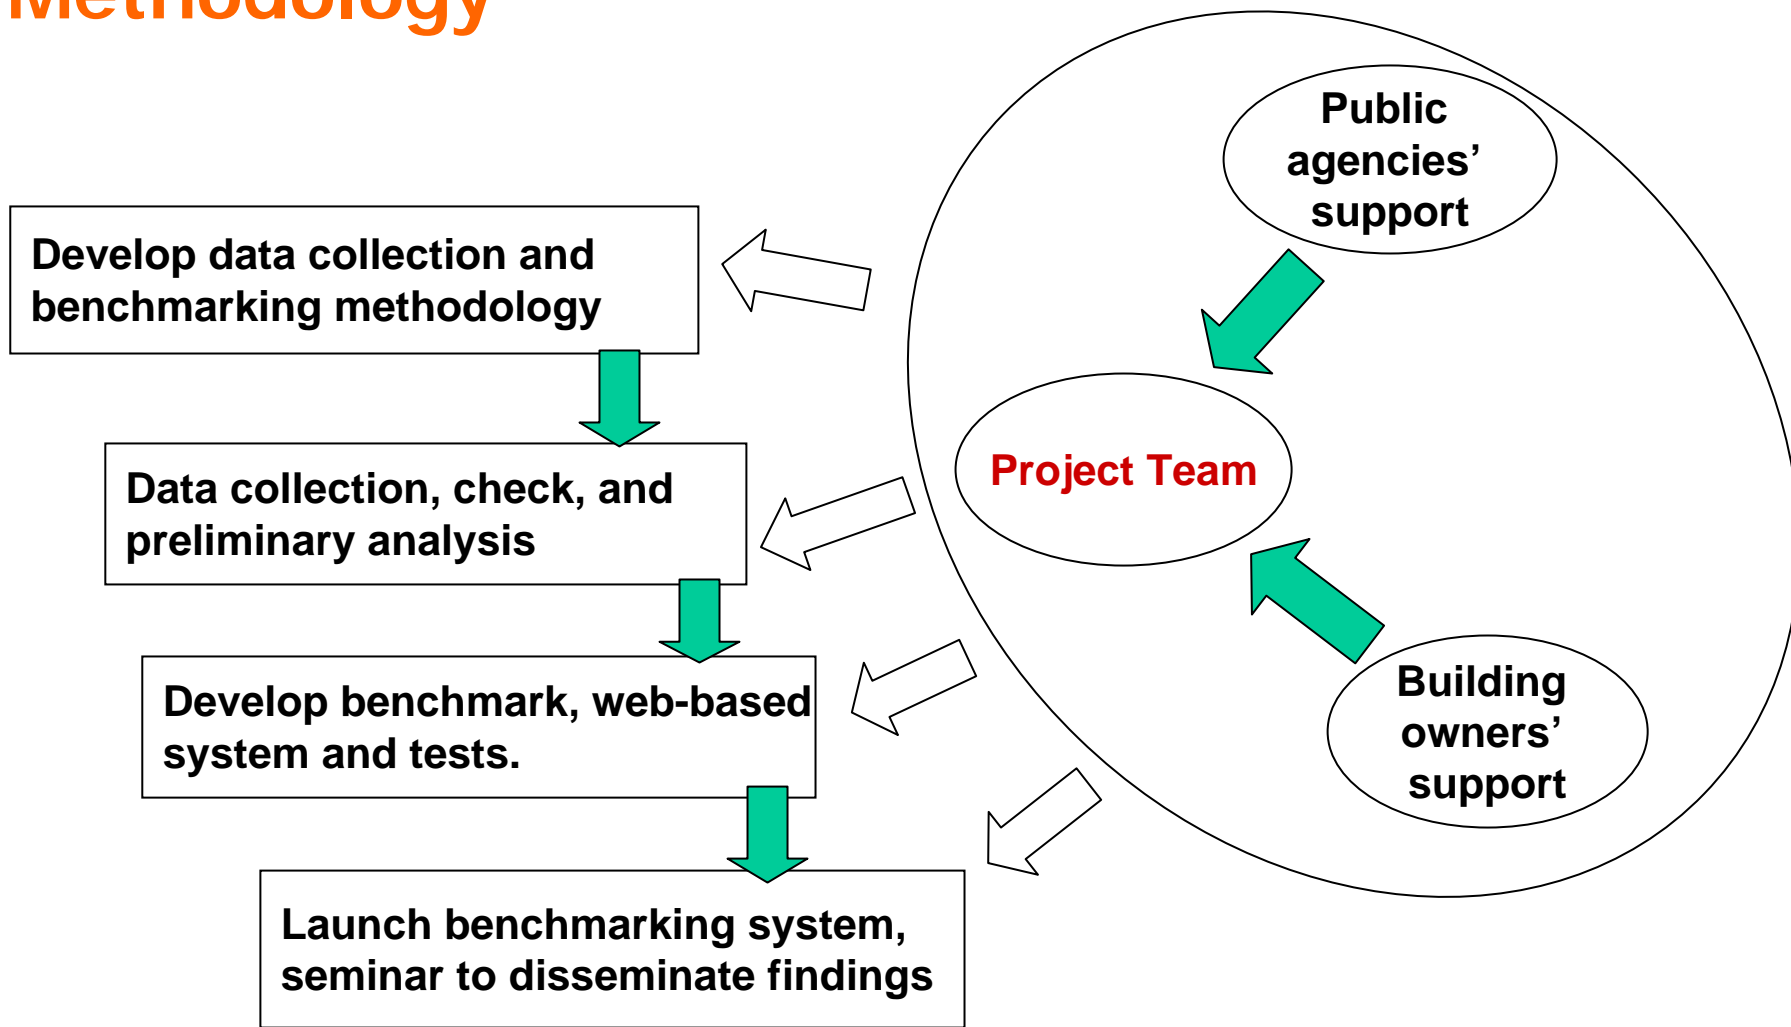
Methodology

Develop data collection and benchmarking methodology

Data collection, check, and preliminary analysis

Develop benchmark, web-based system and tests.

Launch benchmarking system, seminar to disseminate findings

Public agencies' support

Project Team

Building owners' support